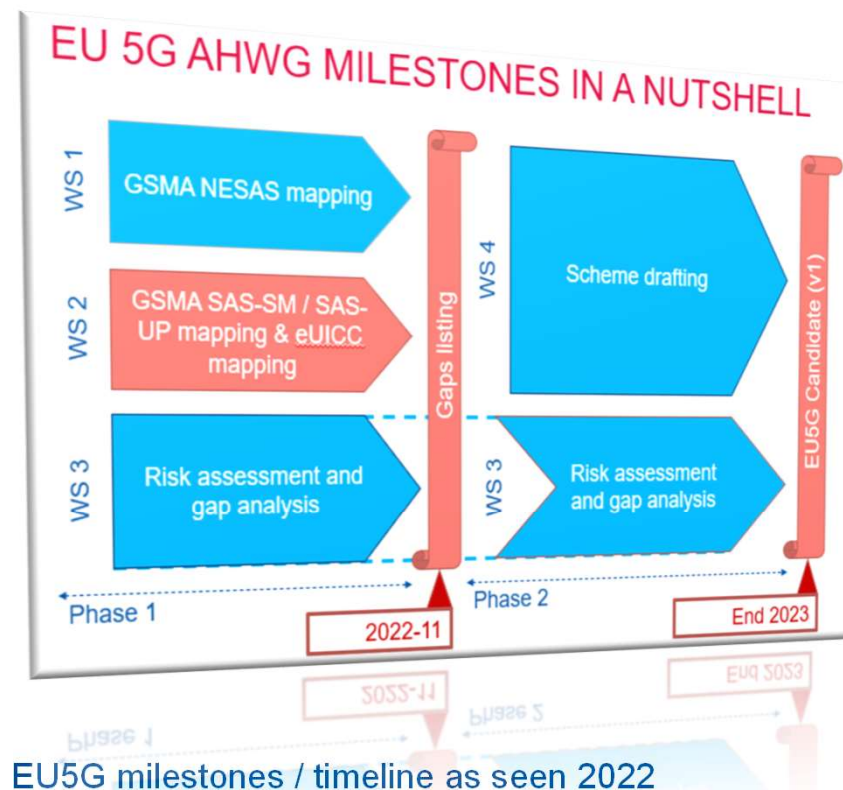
EU 5G AHWG MILESTONES IN A NUTSHELL

WS 1

GSMA NESAS mapping

WS 2

GSMA SAS-SM / SAS-UP mapping & eUICC mapping

WS 3

Risk assessment and gap analysis

Gaps listing

WS 4

Scheme drafting

WS 3

Risk assessment and gap analysis

EU5G Candidate (v1)

Phase 1

2022-11

Phase 2

End 2023

EU5G milestones / timeline as seen 2022